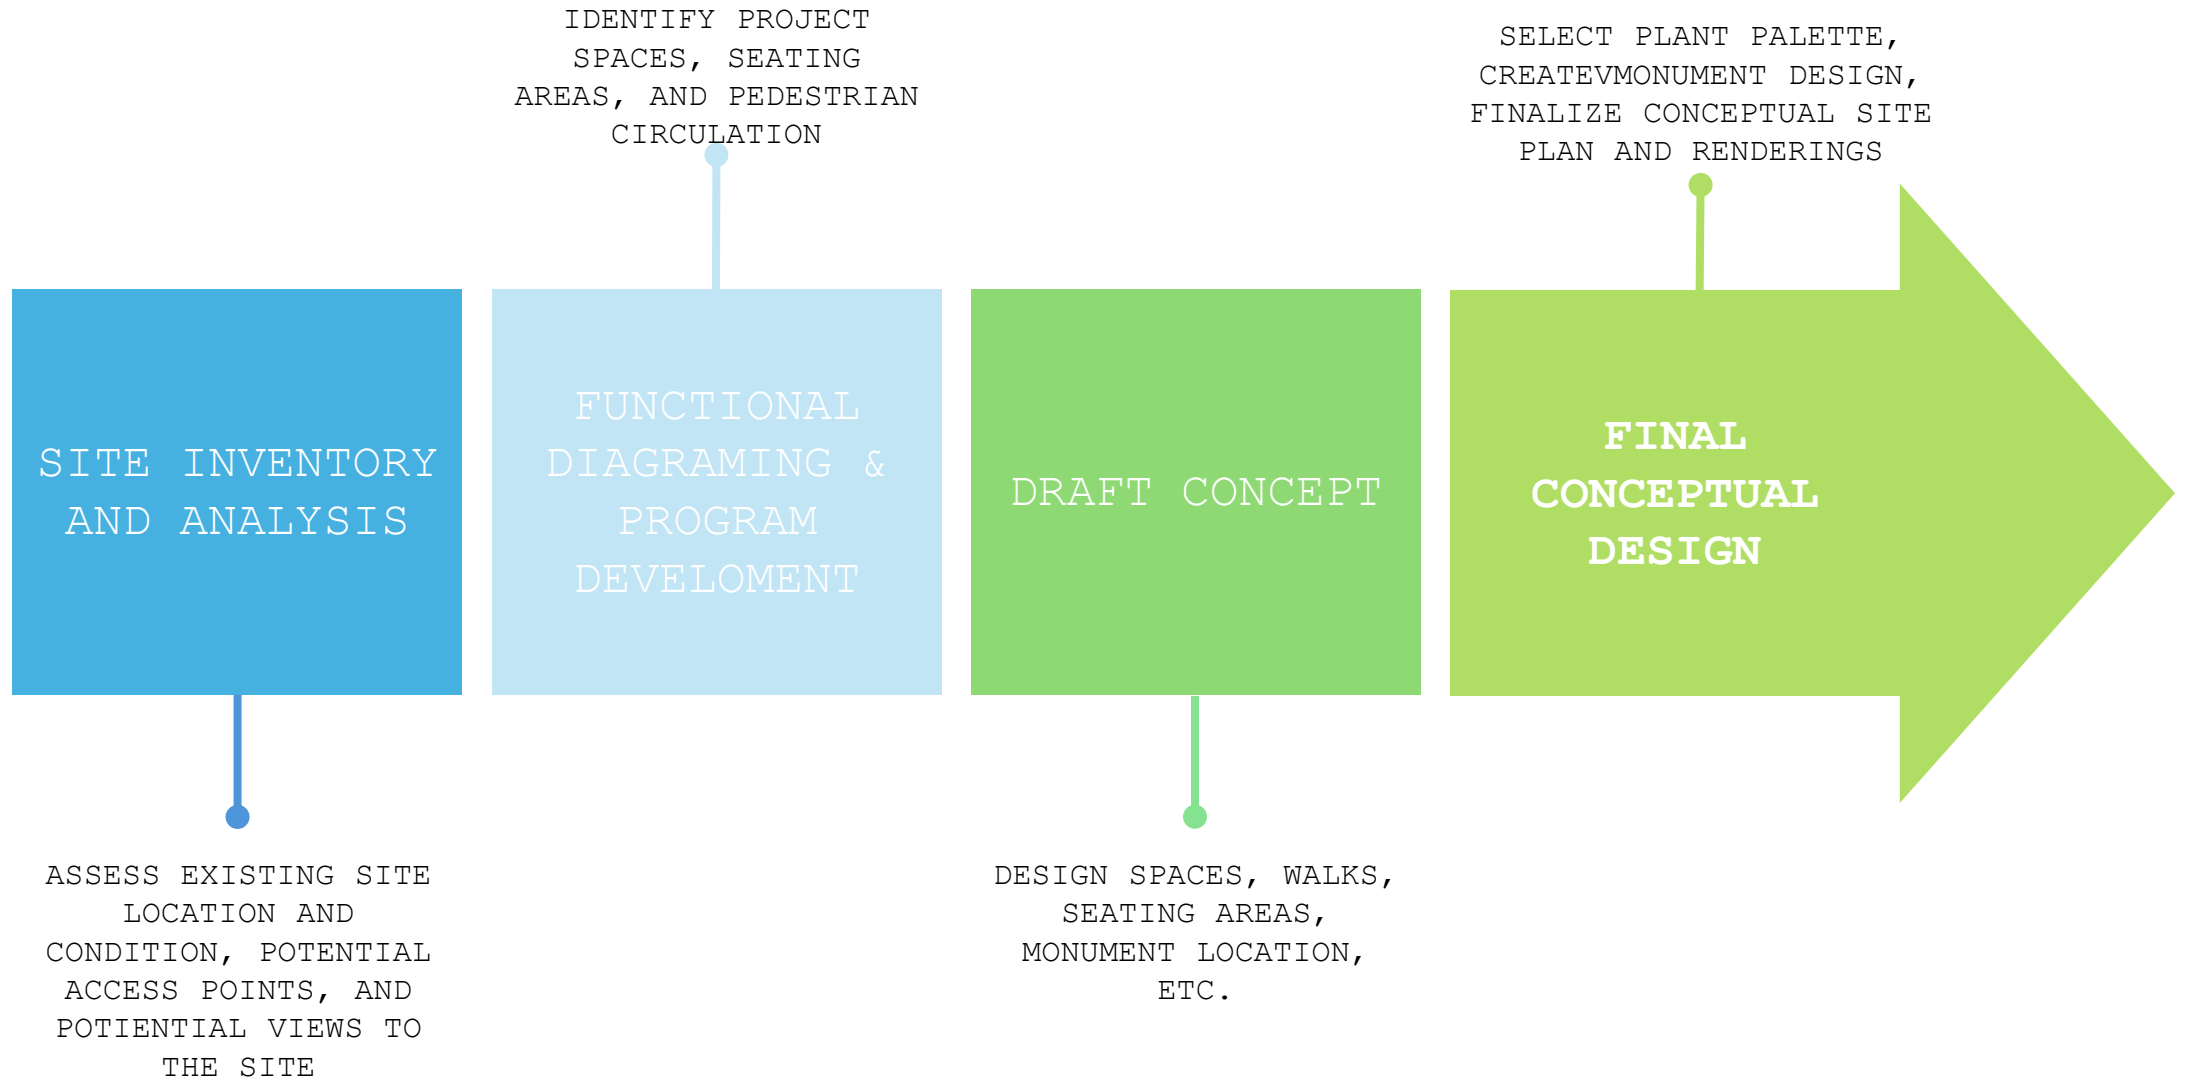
IDENTIFY PROJECT SPACES, SEATING AREAS, AND PEDESTRIAN CIRCULATION

SELECT PLANT PALETTE, CREATEVMONUMENT DESIGN, FINALIZE CONCEPTUAL SITE PLAN AND RENDERINGS

SITE INVENTORY AND ANALYSIS

FUNCTIONAL DIAGRAMING & PROGRAM DEVELOMENT

DRAFT CONCEPT

FINAL CONCEPTUAL DESIGN

ASSESS EXISTING SITE LOCATION AND CONDITION, POTENTIAL ACCESS POINTS, AND POTIENTIAL VIEWS TO THE SITE

DESIGN SPACES, WALKS, SEATING AREAS, MONUMENT LOCATION, ETC.